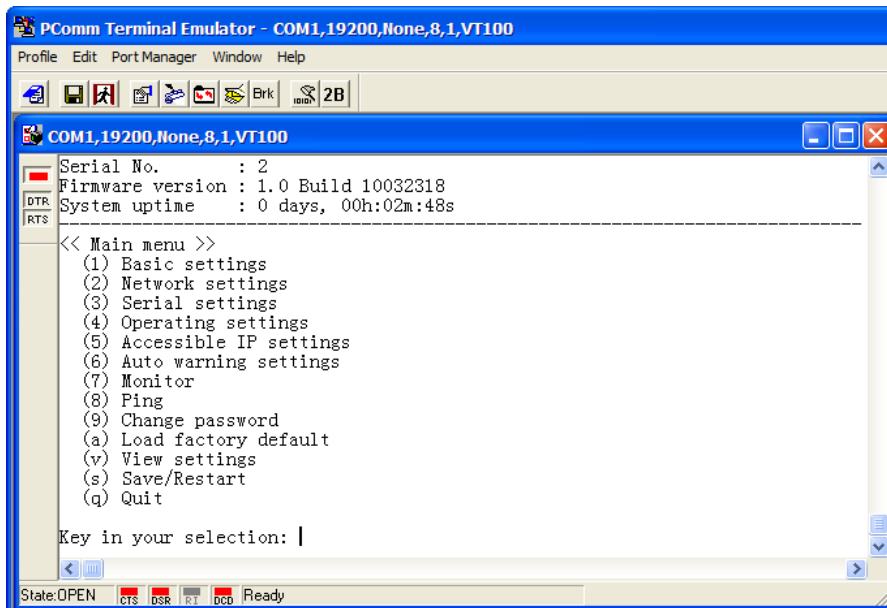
PComm Terminal Emulator - COM1,19200,None,8,1,VT100

Profile Edit Port Manager Window Help

Brk 2B

COM1,19200,None,8,1,VT100

DTR
RTS

Serial No. : 2
Firmware version : 1.0 Build 10032318
System uptime : 0 days, 00h:02m:48s
------------------------------------------------------------------------------

<< Main menu >>
(1) Basic settings
(2) Network settings
(3) Serial settings
(4) Operating settings
(5) Accessible IP settings
(6) Auto warning settings
(7) Monitor
(8) Ping
(9) Change password
(a) Load factory default
(v) View settings
(s) Save/Restart
(q) Quit

Key in your selection:

State:OPEN CTS DSR RI DCD Ready